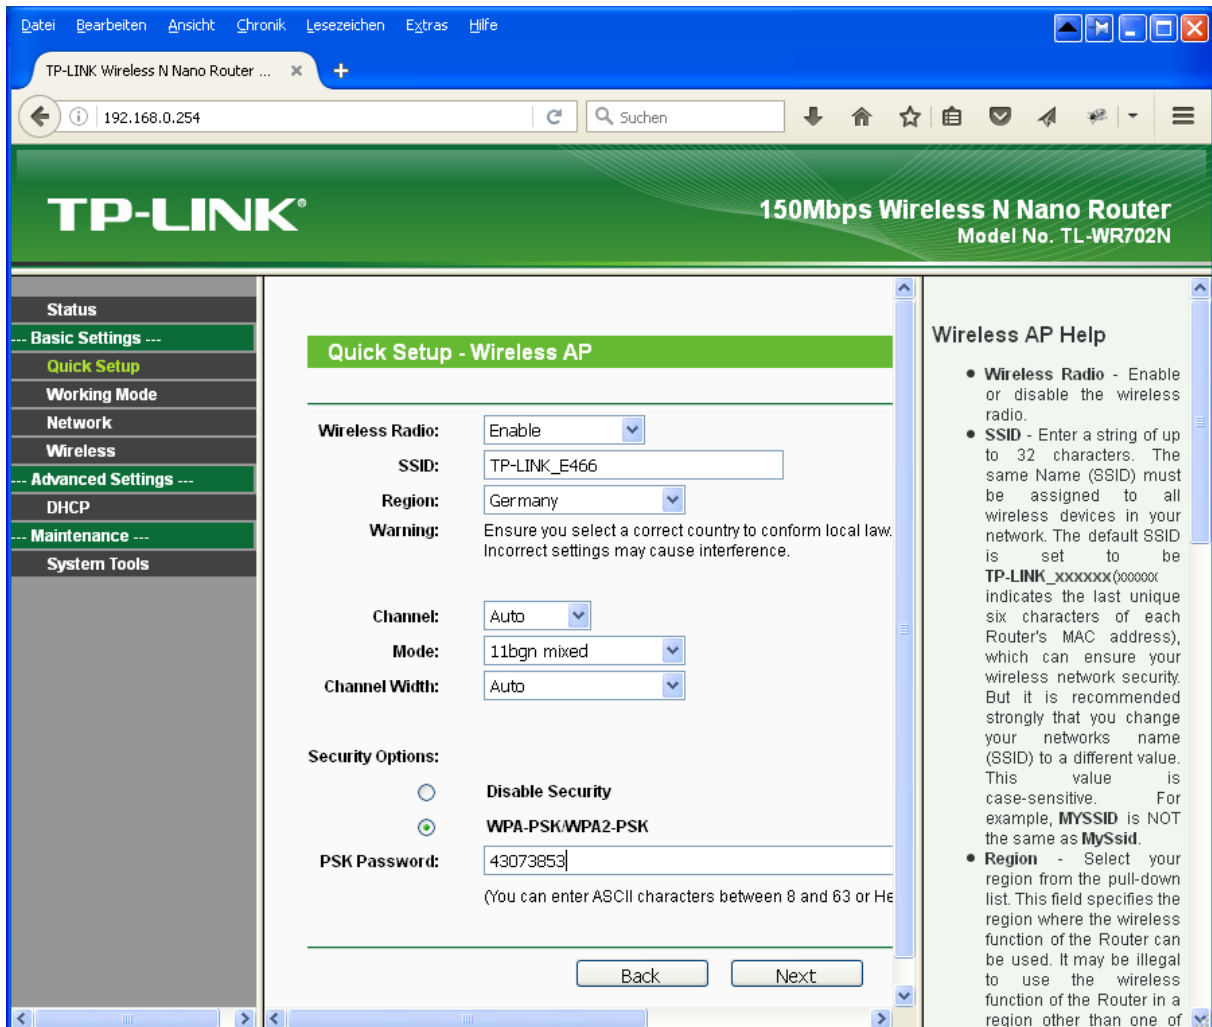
Datei Bearbeiten Ansicht Chronik Lesezeichen Extras Hilfe

TP-LINK Wireless N Nano Router ...

192.168.0.254

Suchen

TP-LINK®

150Mbps Wireless N Nano Router
Model No. TL-WR702N

Status
--- Basic Settings ---
Quick Setup
Working Mode
Network
Wireless
--- Advanced Settings ---
DHCP
--- Maintenance ---
System Tools

Quick Setup - Wireless AP

Wireless Radio: Enable
SSID: TP-LINK_E466
Region: Germany
Warning: Ensure you select a correct country to conform local law. Incorrect settings may cause interference.

Channel: Auto
Mode: 11bgn mixed
Channel Width: Auto

Security Options:
Disable Security
WPA-PSK/WPA2-PSK
PSK Password: 43073853
(You can enter ASCII characters between 8 and 63 or He

Back
Next

Wireless AP Help

• Wireless Radio - Enable or disable the wireless radio.
• SSID - Enter a string of up to 32 characters. The same Name (SSID) must be assigned to all wireless devices in your network. The default SSID is set to be TP-LINK_xxxxxx(xxxxxx indicates the last unique six characters of each Router's MAC address), which can ensure your wireless network security. But it is recommended strongly that you change your networks name (SSID) to a different value. This value is case-sensitive. For example, MYSSID is NOT the same as MySsid.
• Region - Select your region from the pull-down list. This field specifies the region where the wireless function of the Router can be used. It may be illegal to use the wireless function of the Router in a region other than one of